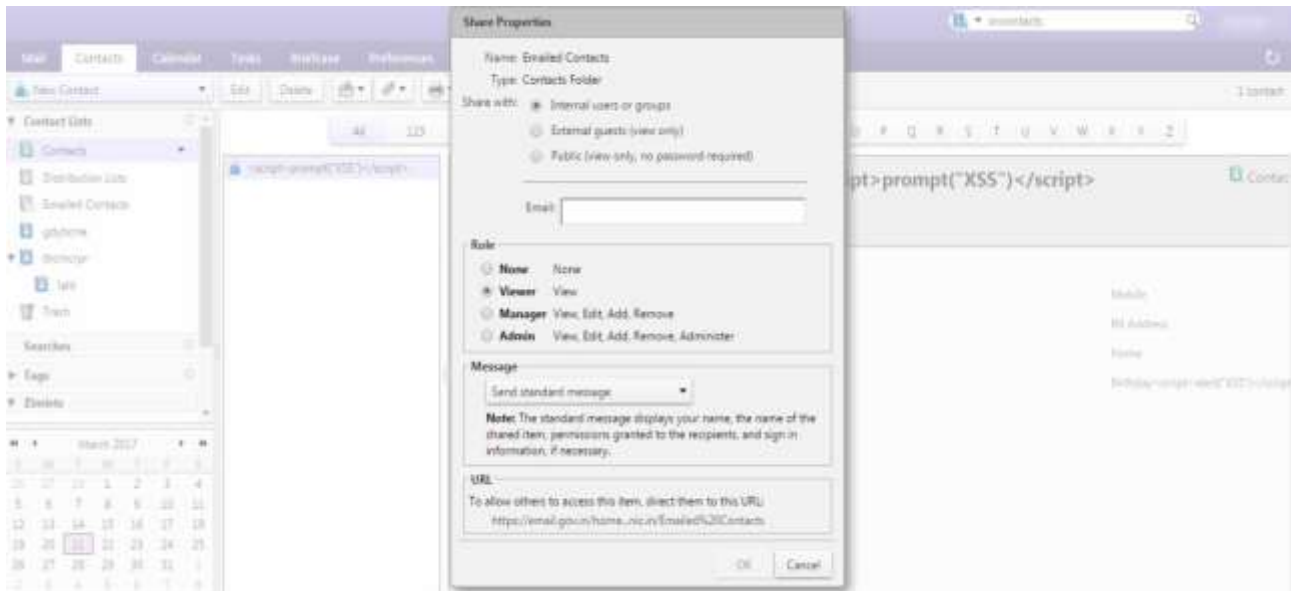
Share Properties

Name: Emailed Contacts
Type: Contacts Folder
Share with: Internal users or groups
External guests (view only)
Public (view only, no password required)

Email:

Role
None None
Viewer View
Manager View, Edit, Add, Remove
Admin View, Edit, Add, Remove, Administer

Message
Send standard message
Note: The standard message displays your name, the name of the shared item, permissions granted to the recipients, and sign in information, if necessary.

URL
To allow others to access this item, direct them to this URL:
https://email.gov.in/home...nic.in/Emailed%20Contacts

OK Cancel

Mail Contacts Calendar Tasks Briefcase Preferences

New Contact
Edit Delete

Contact Lists
Contacts
Distribution Lists
Emailed Contacts
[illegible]
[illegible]
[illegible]
Trash
Searches
Tags
Zimlets

March 2017

All 123
<script>prompt("XSS")</script>

pt>prompt("XSS")</script>

P Q R S T U V W X Y Z

1 contact

Contacts

Mobile
IM Address
Home
Birthday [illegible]